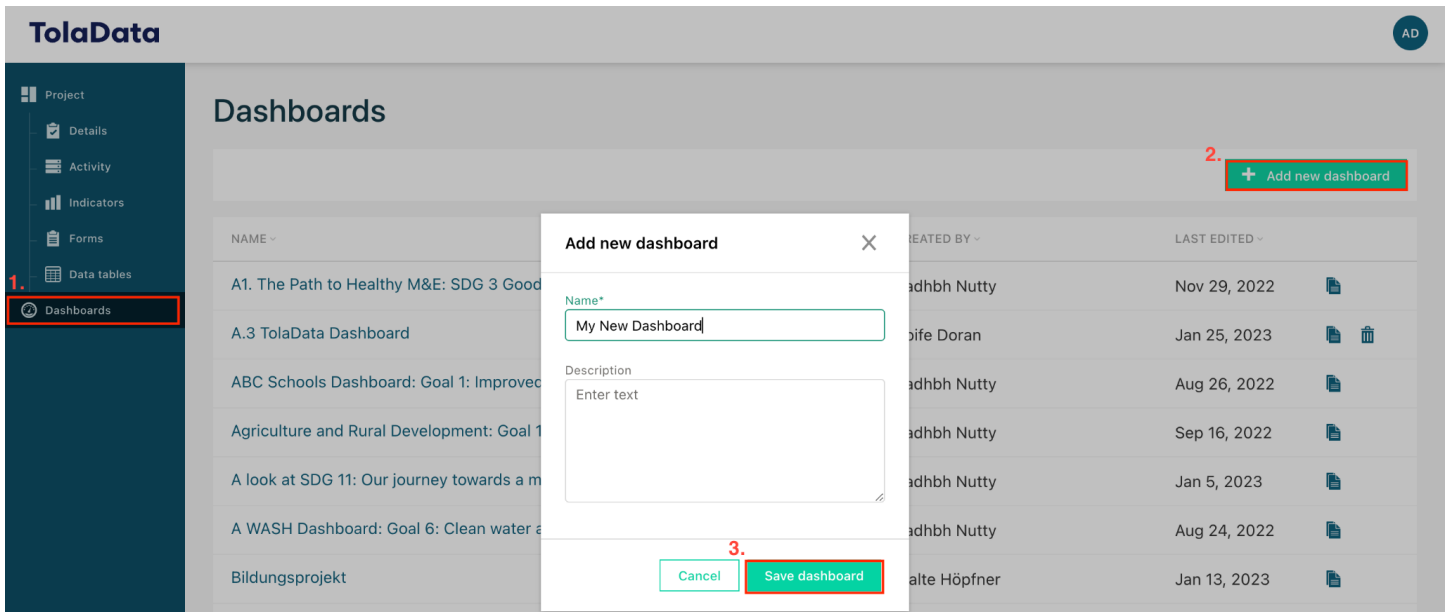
TolaData

AD

Project
Details
Activity
Indicators
Forms
Data tables
1.
Dashboards

Dashboards

2.
+ Add new dashboard

| NAME | REATED BY | LAST EDITED |
|---|---|---|
| A1. The Path to Healthy M&E: SDG 3 Good | adhbh Nutty | Nov 29, 2022 |
| A.3 TolaData Dashboard | oife Doran | Jan 25, 2023 |
| ABC Schools Dashboard: Goal 1: Improved | adhbh Nutty | Aug 26, 2022 |
| Agriculture and Rural Development: Goal 1 | adhbh Nutty | Sep 16, 2022 |
| A look at SDG 11: Our journey towards a m | adhbh Nutty | Jan 5, 2023 |
| A WASH Dashboard: Goal 6: Clean water a | adhbh Nutty | Aug 24, 2022 |
| Bildungsprojekt | alte Höpfner | Jan 13, 2023 |

Add new dashboard

Name*
My New Dashboard

Description
Enter text

3.
Cancel
Save dashboard